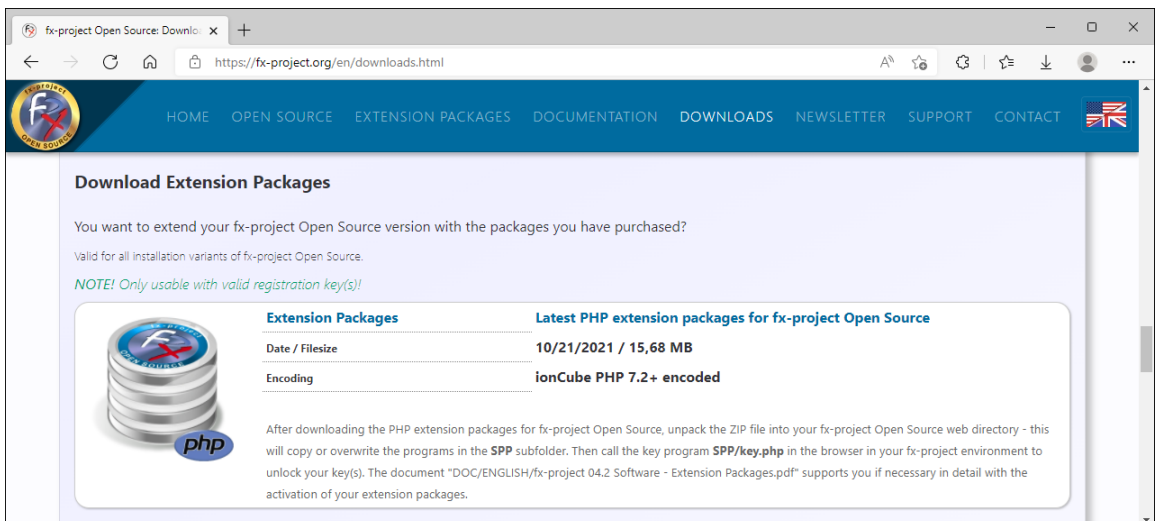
fx-project Open Source: Downlo ×

https://fx-project.org/en/downloads.html

fx-project OPEN SOURCE

HOME OPEN SOURCE EXTENSION PACKAGES DOCUMENTATION DOWNLOADS NEWSLETTER SUPPORT CONTACT

Download Extension Packages

You want to extend your fx-project Open Source version with the packages you have purchased?

Valid for all installation variants of fx-project Open Source.

NOTE! Only usable with valid registration key(s)!

fx-project OPEN SOURCE php

| Extension Packages | Latest PHP extension packages for fx-project Open Source |
|---|---|
| Date / Filesize | 10/21/2021 / 15,68 MB |
| Encoding | ionCube PHP 7.2+ encoded |

After downloading the PHP extension packages for fx-project Open Source, unpack the ZIP file into your fx-project Open Source web directory - this will copy or overwrite the programs in the SPP subfolder. Then call the key program SPP/key.php in the browser in your fx-project environment to unlock your key(s). The document "DOC/ENGLISH/fx-project 04.2 Software - Extension Packages.pdf" supports you if necessary in detail with the activation of your extension packages.